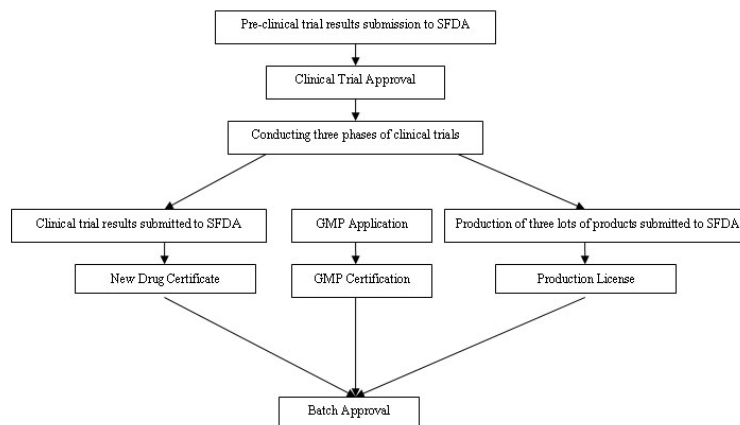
Pre-clinical trial results submission to SFDA

Clinical Trial Approval

Conducting three phases of clinical trials

Clinical trial results submitted to SFDA

GMP Application

Production of three lots of products submitted to SFDA

New Drug Certificate

GMP Certification

Production License

Batch Approval